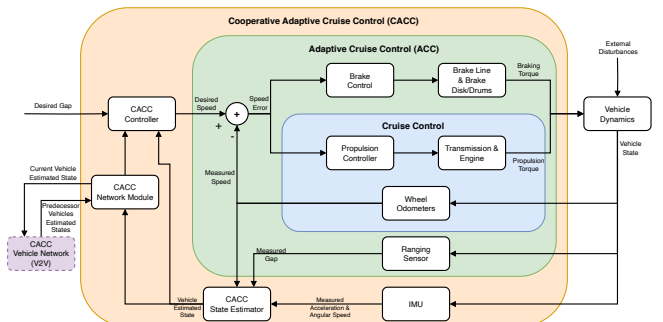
Cooperative Adaptive Cruise Control (CACC)

Adaptive Cruise Control (ACC)

External Disturbances

Desired Gap

CACC Controller

Desired Speed

+

-

Speed Error

Brake Control

Brake Line & Brake Disk/Drums

Braking Torque

Vehicle Dynamics

Vehicle State

Cruise Control

Propulsion Controller

Transmission & Engine

Propulsion Torque

Current Vehicle Estimated State

CACC Network Module

Measured Speed

Predecessor Vehicles Estimated States

Wheel Odometers

CACC Vehicle Network (V2V)

Measured Gap

Ranging Sensor

Vehicle Estimated State

CACC State Estimator

Measured Acceleration & Angular Speed

IMU